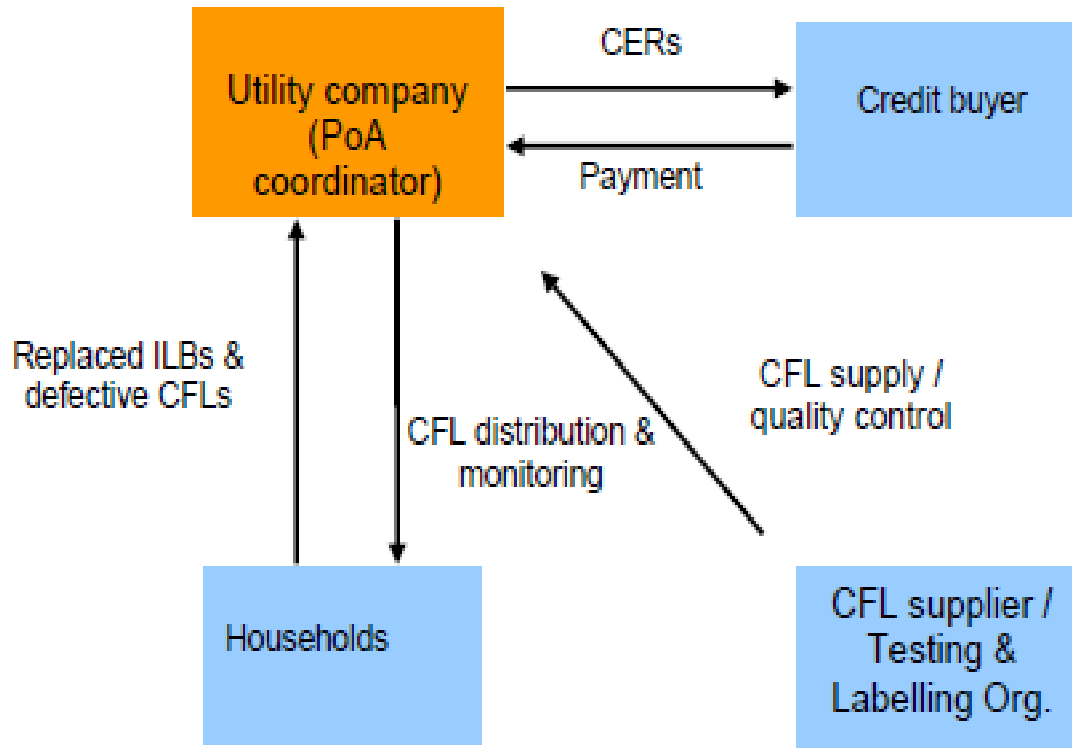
Utility company (PoA coordinator)

CERs

Payment

Credit buyer

Replaced ILBs & defective CFLs

CFL distribution & monitoring

CFL supply / quality control

Households

CFL supplier / Testing & Labelling Org.